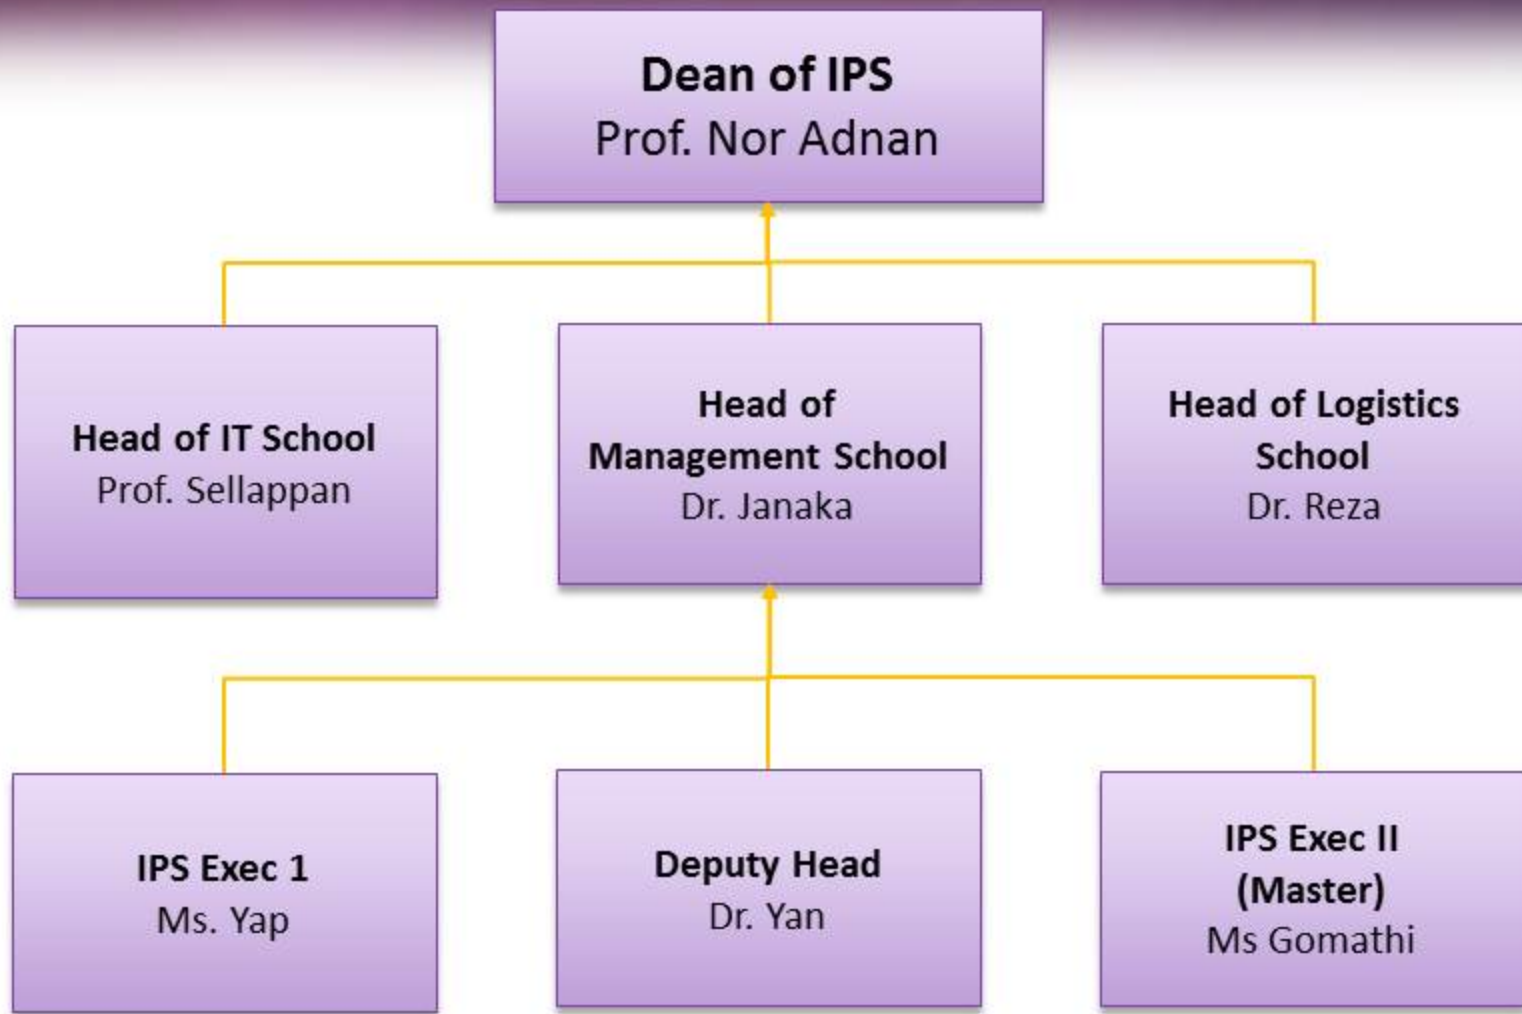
Dean of IPS
Prof. Nor Adnan

Head of IT School
Prof. Sellappan

Head of Management School
Dr. Janaka

Head of Logistics School
Dr. Reza

IPS Exec 1
Ms. Yap

Deputy Head
Dr. Yan

IPS Exec II (Master)
Ms Gomathi